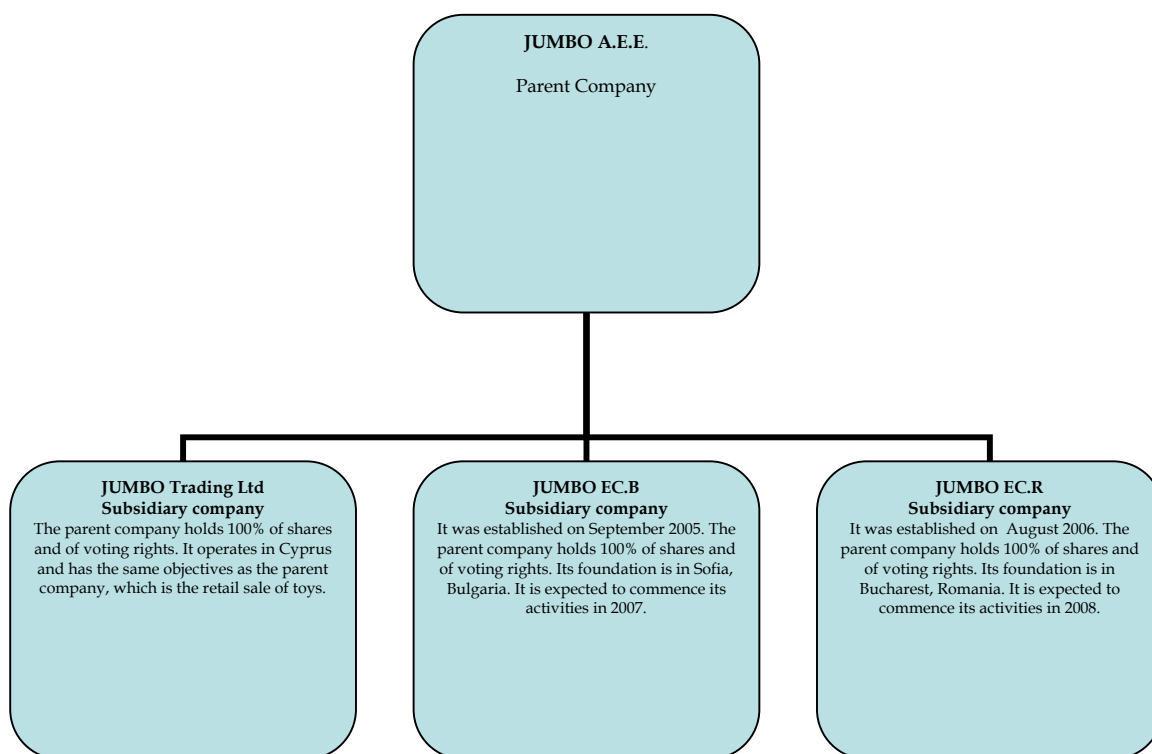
JUMBO A.E.E.

Parent Company

JUMBO Trading Ltd
Subsidiary company
The parent company holds 100% of shares and of voting rights. It operates in Cyprus and has the same objectives as the parent company, which is the retail sale of toys.

JUMBO EC.B
Subsidiary company
It was established on September 2005. The parent company holds 100% of shares and of voting rights. Its foundation is in Sofia, Bulgaria. It is expected to commence its activities in 2007.

JUMBO EC.R
Subsidiary company
It was established on August 2006. The parent company holds 100% of shares and of voting rights. Its foundation is in Bucharest, Romania. It is expected to commence its activities in 2008.